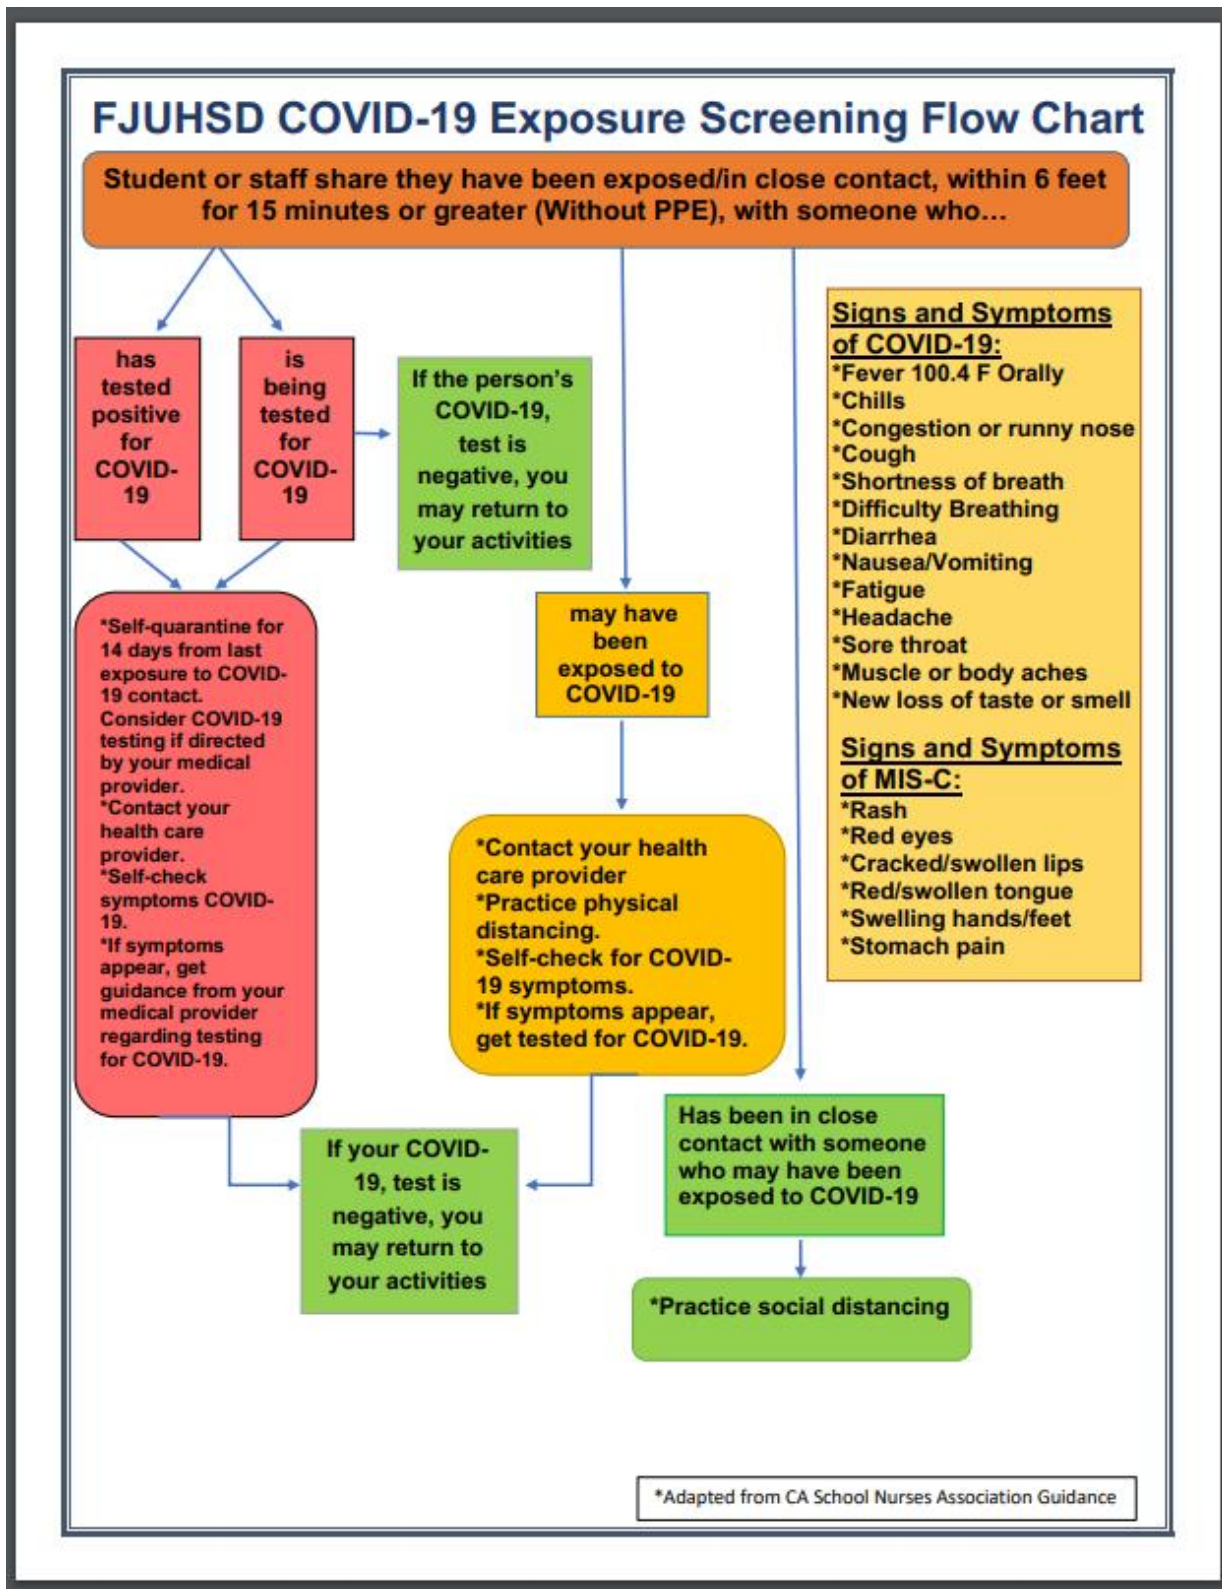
FJUHSD COVID-19 Exposure Screening Flow Chart

Student or staff share they have been exposed/in close contact, within 6 feet for 15 minutes or greater (Without PPE), with someone who...

has tested positive for COVID-19

is being tested for COVID-19

If the person's COVID-19, test is negative, you may return to your activities

*Self-quarantine for 14 days from last exposure to COVID-19 contact. Consider COVID-19 testing if directed by your medical provider.
*Contact your health care provider.
*Self-check symptoms COVID-19.
*If symptoms appear, get guidance from your medical provider regarding testing for COVID-19.

may have been exposed to COVID-19

*Contact your health care provider
*Practice physical distancing.
*Self-check for COVID-19 symptoms.
*If symptoms appear, get tested for COVID-19.

If your COVID-19, test is negative, you may return to your activities

Signs and Symptoms of COVID-19:
*Fever 100.4 F Orally
*Chills
*Congestion or runny nose
*Cough
*Shortness of breath
*Difficulty Breathing
*Diarrhea
*Nausea/Vomiting
*Fatigue
*Headache
*Sore throat
*Muscle or body aches
*New loss of taste or smell

Signs and Symptoms of MIS-C:
*Rash
*Red eyes
*Cracked/swollen lips
*Red/swollen tongue
*Swelling hands/feet
*Stomach pain

Has been in close contact with someone who may have been exposed to COVID-19

*Practice social distancing

*Adapted from CA School Nurses Association Guidance